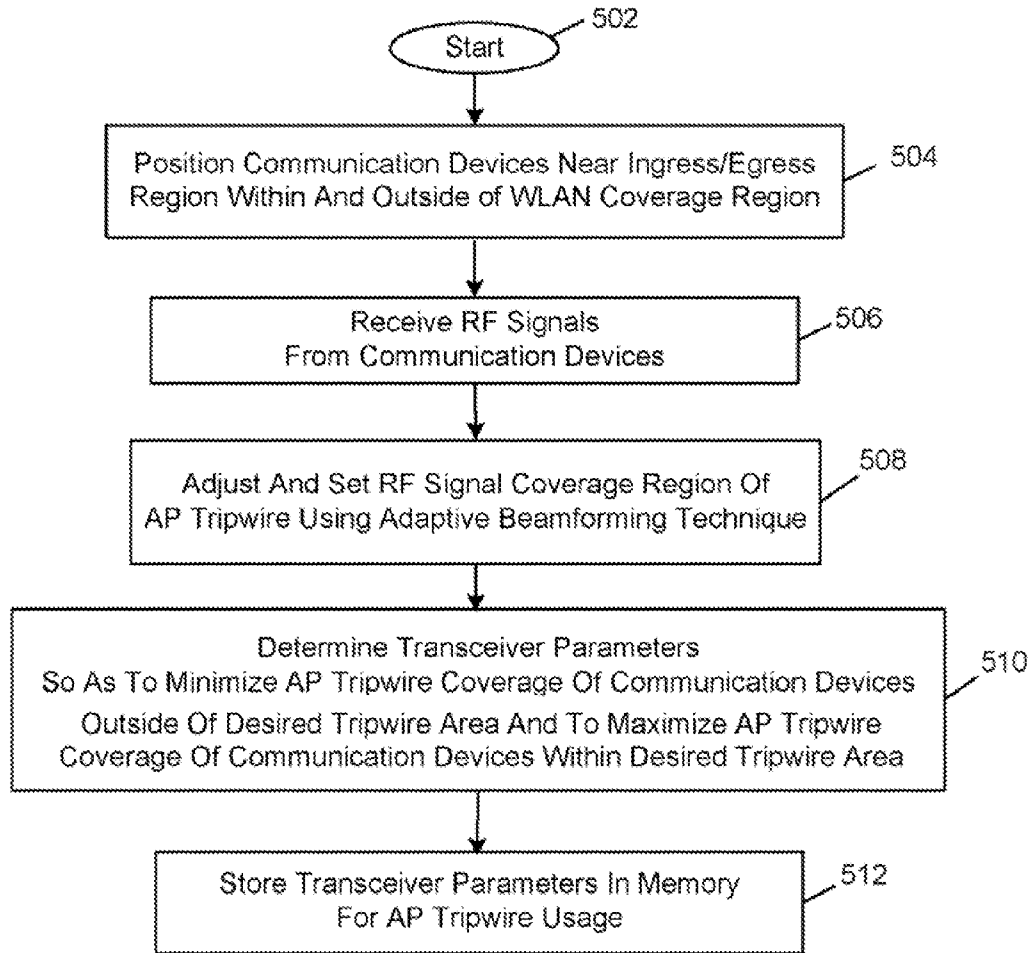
Start
502

Position Communication Devices Near Ingress/Egress Region Within And Outside of WLAN Coverage Region
504

Receive RF Signals From Communication Devices
506

Adjust And Set RF Signal Coverage Region Of AP Tripwire Using Adaptive Beamforming Technique
508

Determine Transceiver Parameters So As To Minimize AP Tripwire Coverage Of Communication Devices Outside Of Desired Tripwire Area And To Maximize AP Tripwire Coverage Of Communication Devices Within Desired Tripwire Area
510

Store Transceiver Parameters In Memory For AP Tripwire Usage
512